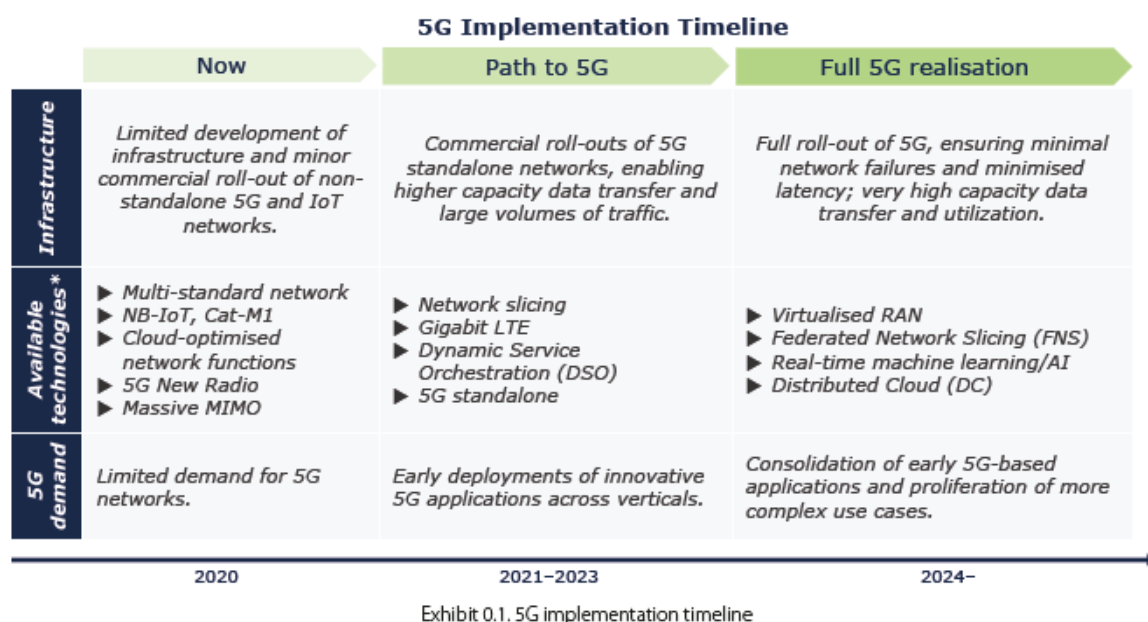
5G Implementation Timeline

| | Now | Path to 5G | Full 5G realisation |
|---|---|---|---|
| Infrastructure | Limited development of infrastructure and minor commercial roll-out of non-standalone 5G and IoT networks. | Commercial roll-outs of 5G standalone networks, enabling higher capacity data transfer and large volumes of traffic. | Full roll-out of 5G, ensuring minimal network failures and minimised latency; very high capacity data transfer and utilization. |
| Available technologies* | ▶ Multi-standard network ▶ NB-IoT, Cat-M1 ▶ Cloud-optimised network functions ▶ 5G New Radio ▶ Massive MIMO | ▶ Network slicing ▶ Gigabit LTE ▶ Dynamic Service Orchestration (DSO) ▶ 5G standalone | ▶ Virtualised RAN ▶ Federated Network Slicing (FNS) ▶ Real-time machine learning/AI ▶ Distributed Cloud (DC) |
| 5G demand | Limited demand for 5G networks. | Early deployments of innovative 5G applications across verticals. | Consolidation of early 5G-based applications and proliferation of more complex use cases. |

2020

2021–2023

2024–

Exhibit 0.1. 5G implementation timeline